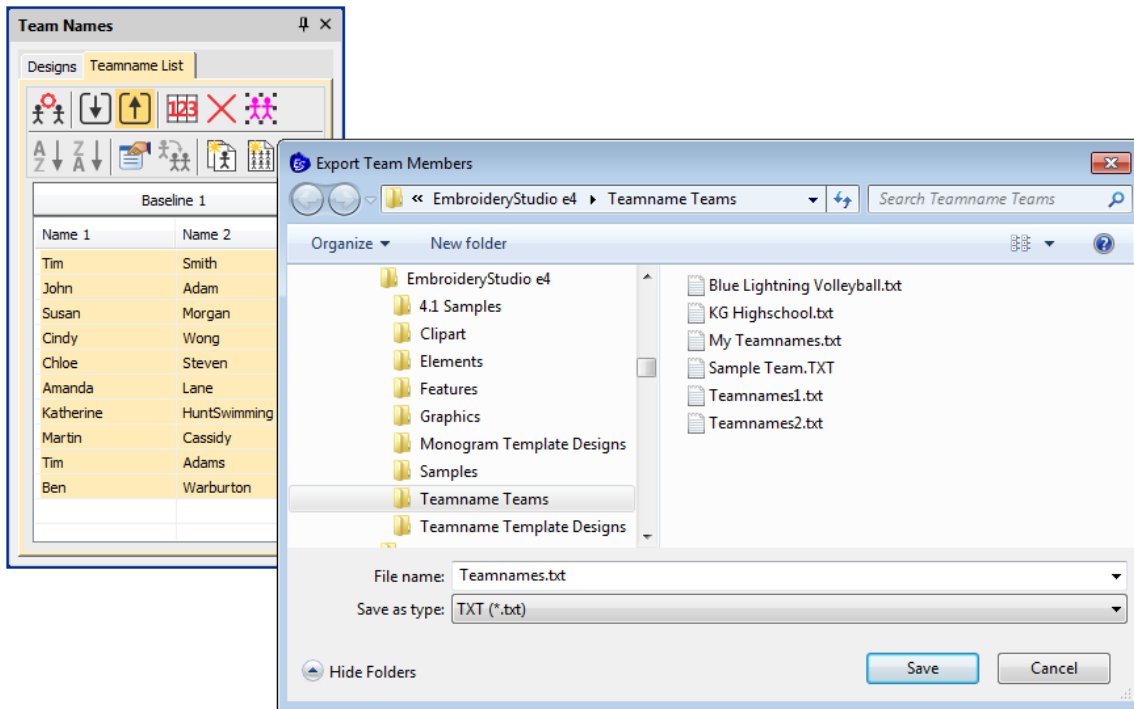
Team Names

Designs Teamname List

Baseline 1

| Name 1 | Name 2 |
|---|---|
| Tim | Smith |
| John | Adam |
| Susan | Morgan |
| Cindy | Wong |
| Chloe | Steven |
| Amanda | Lane |
| Katherine | HuntSwimming |
| Martin | Cassidy |
| Tim | Adams |
| Ben | Warburton |

Export Team Members

« EmbroideryStudio e4 ▸ Teamname Teams

Search Teamname Teams

Organize ▾ New folder

EmbroideryStudio e4
4.1 Samples
Clipart
Elements
Features
Graphics
Monogram Template Designs
Samples
Teamname Teams
Teamname Template Designs

Blue Lightning Volleyball.txt
KG Highschool.txt
My Teamnames.txt
Sample Team.TXT
Teamnames1.txt
Teamnames2.txt

File name: Teamnames.txt
Save as type: TXT (*.txt)

Hide Folders

Save Cancel